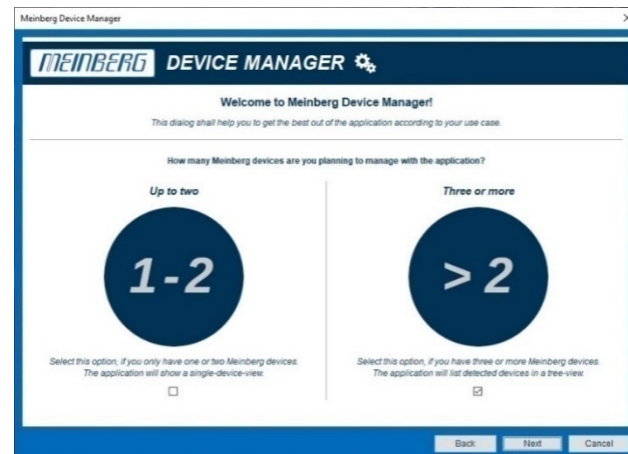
Meinberg Device Manager

MEINBERG DEVICE MANAGER

Welcome to Meinberg Device Manager!

This dialog shall help you to get the best out of the application according to your use case.

How many Meinberg devices are you planning to manage with the application?

Up to two

1-2

Select this option, if you only have one or two Meinberg devices. The application will show a single-device-view.

Three or more

> 2

Select this option, if you have three or more Meinberg devices. The application will list detected devices in a tree-view.

Back Next Cancel